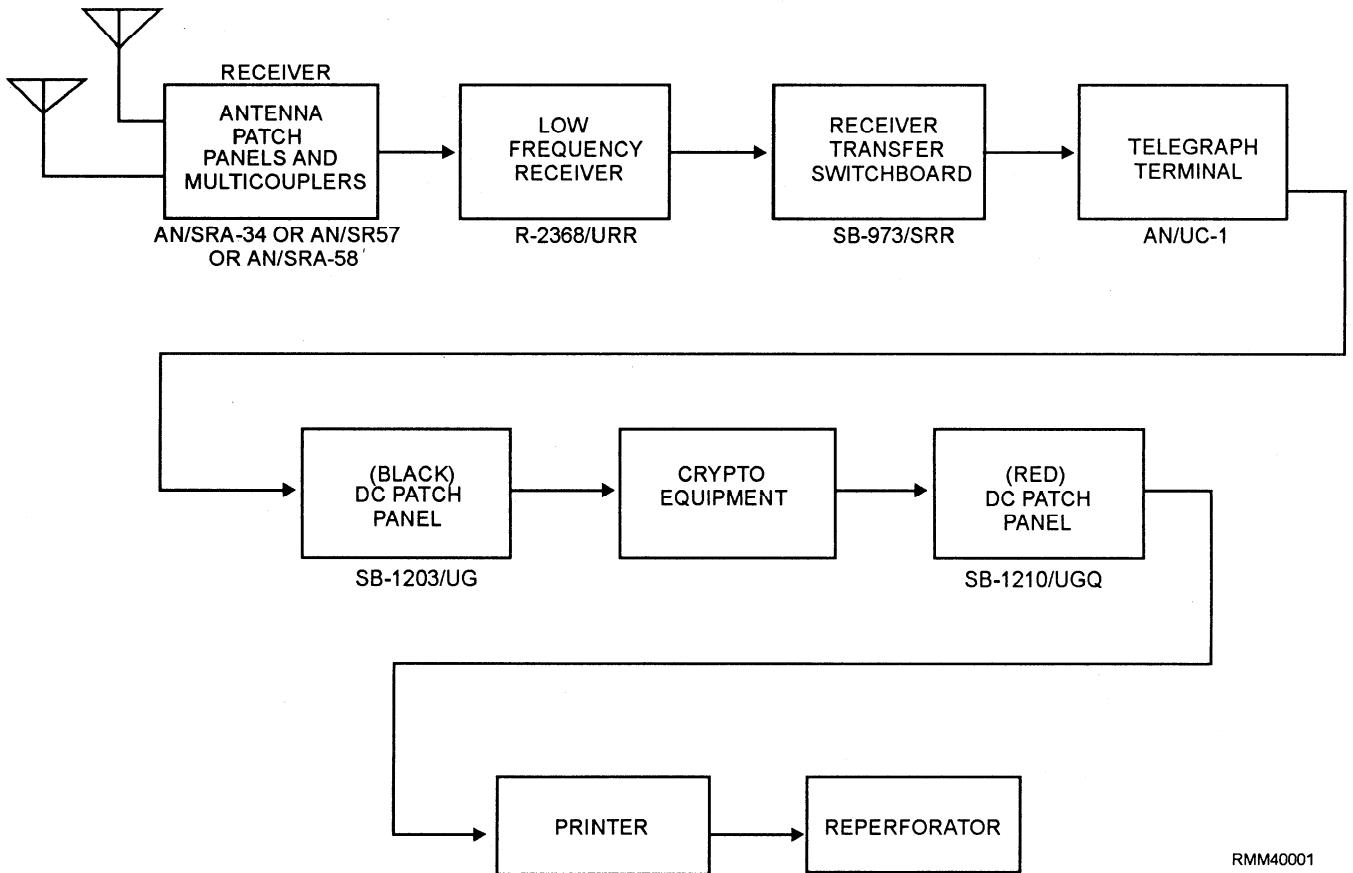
RECEIVER
ANTENNA PATCH PANELS AND MULTICOUPLERS
AN/SRA-34 OR AN/SR57 OR AN/SRA-58

LOW FREQUENCY RECEIVER
R-2368/URR

RECEIVER TRANSFER SWITCHBOARD
SB-973/SRR

TELEGRAPH TERMINAL
AN/UC-1

(BLACK) DC PATCH PANEL
SB-1203/UG

CRYPTO EQUIPMENT

(RED) DC PATCH PANEL
SB-1210/UGQ

PRINTER

REPERFORATOR

RMM40001